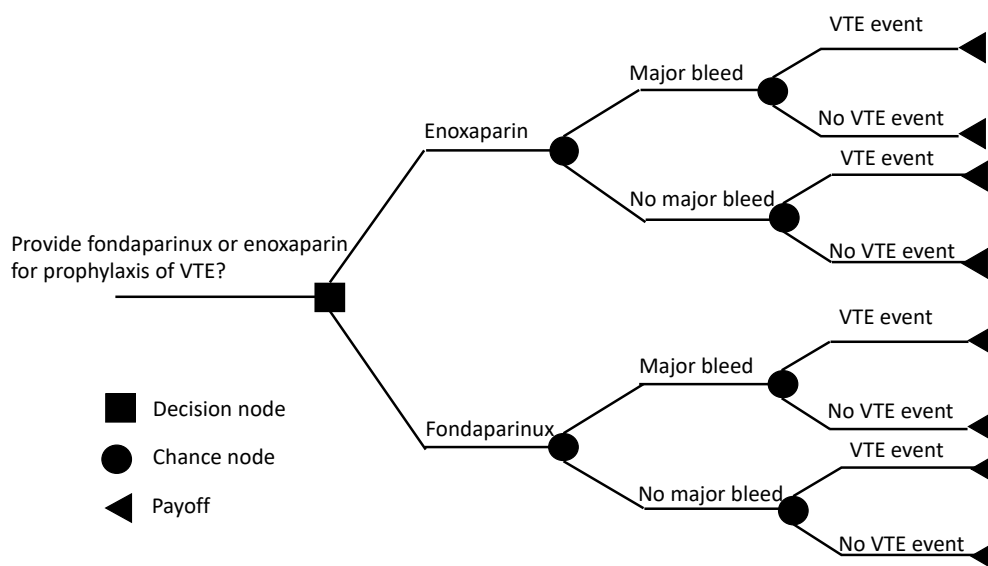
Provide fondaparinux or enoxaparin for prophylaxis of VTE?

Enoxaparin

Major bleed

VTE event

No VTE event

No major bleed

VTE event

No VTE event

Fondaparinux

Major bleed

VTE event

No VTE event

No major bleed

VTE event

No VTE event

Decision node

Chance node

Payoff